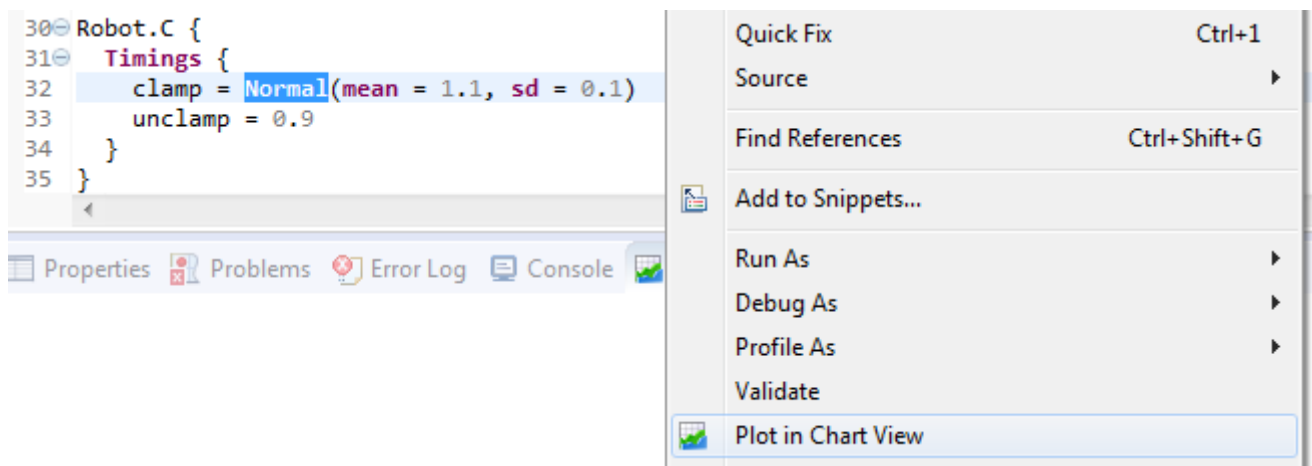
30 Robot.C {
31 Timings {
32 clamp = Normal(mean = 1.1, sd = 0.1)
33 unclamp = 0.9
34 }
35 }

Properties Problems Error Log Console

Quick Fix Ctrl+1
Source
Find References Ctrl+Shift+G
Add to Snippets...
Run As
Debug As
Profile As
Validate
Plot in Chart View